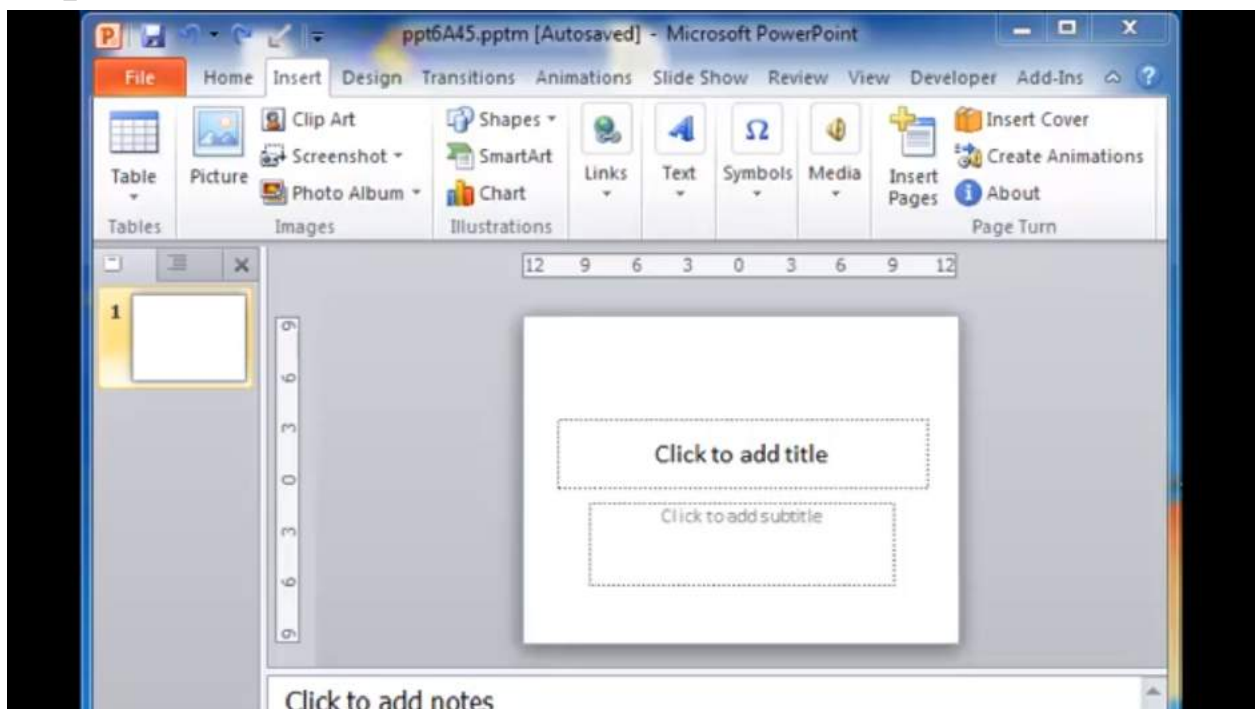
ppt6A45.pptm [Autosaved] - Microsoft PowerPoint

File Home Insert Design Transitions Animations Slide Show Review View Developer Add-Ins

Table
Tables

Picture
Clip Art
Screenshot
Photo Album
Images

Shapes
SmartArt
Chart
Illustrations

Links

Text

Symbols

Media

Insert Pages
Insert Cover
Create Animations
About
Page Turn

12 9 6 3 0 3 6 9 12

9
6
3
0
3
6
9

1

Click to add title

Click to add subtitle

Click to add notes